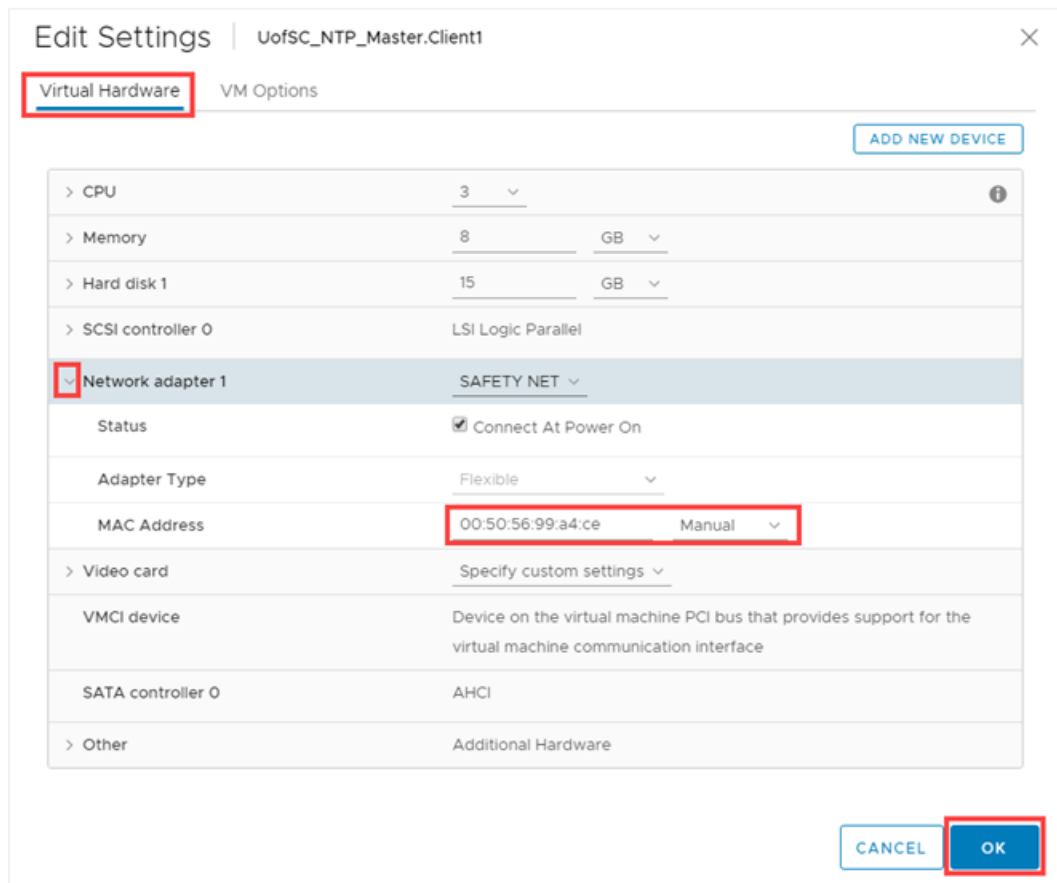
Edit Settings | UofSC_NTP_Master.Client1

×

Virtual Hardware VM Options

ADD NEW DEVICE

| | | |
|---|---|---|
| > CPU | 3 | |
| > Memory | 8 | GB |
| > Hard disk 1 | 15 | GB |
| > SCSI controller 0 | LSI Logic Parallel | |
| Network adapter 1 | SAFETY NET | |
| Status | Connect At Power On | |
| Adapter Type | Flexible | |
| MAC Address | 00:50:56:99:a4:ce | Manual |
| > Video card | Specify custom settings | |
| VMCI device | Device on the virtual machine PCI bus that provides support for the virtual machine communication interface | |
| SATA controller 0 | AHCI | |
| > Other | Additional Hardware | |

CANCEL OK